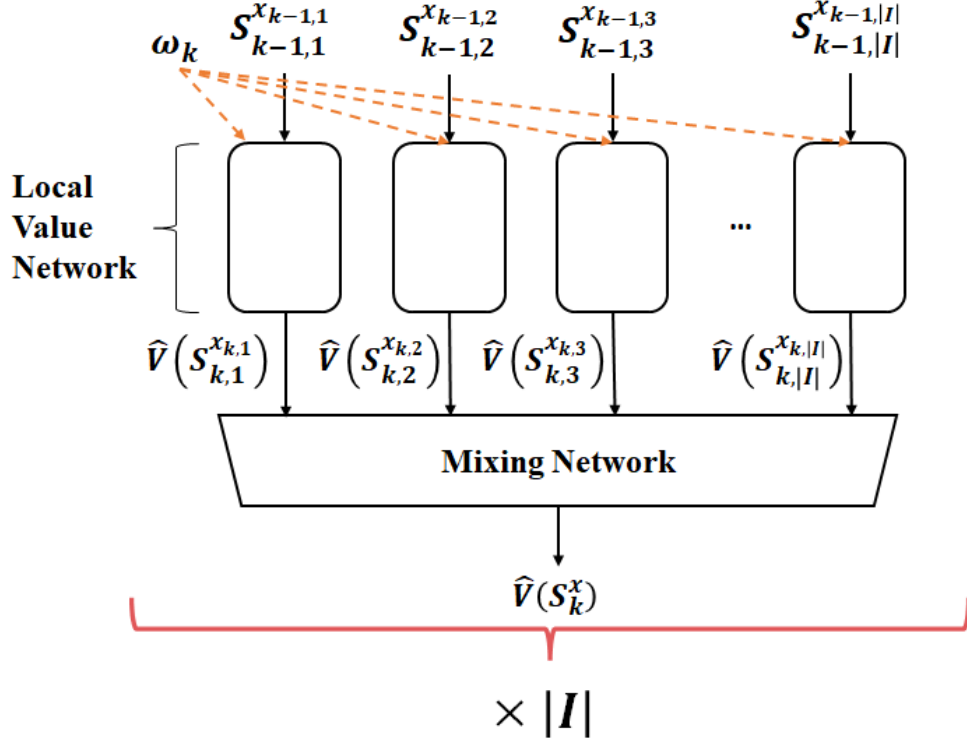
$S_{k-1,1}^{x_{k-1,1}}$ $S_{k-1,2}^{x_{k-1,2}}$ $S_{k-1,3}^{x_{k-1,3}}$ $S_{k-1,|I|}^{x_{k-1,|I|}}$

$\omega_k$

Local Value Network

...

$\hat{V}\left(S_{k,1}^{x_{k,1}}\right)$ $\hat{V}\left(S_{k,2}^{x_{k,2}}\right)$ $\hat{V}\left(S_{k,3}^{x_{k,3}}\right)$ $\hat{V}\left(S_{k,|I|}^{x_{k,|I|}}\right)$

Mixing Network

$\hat{V}(S_k^x)$

$\times |I|$